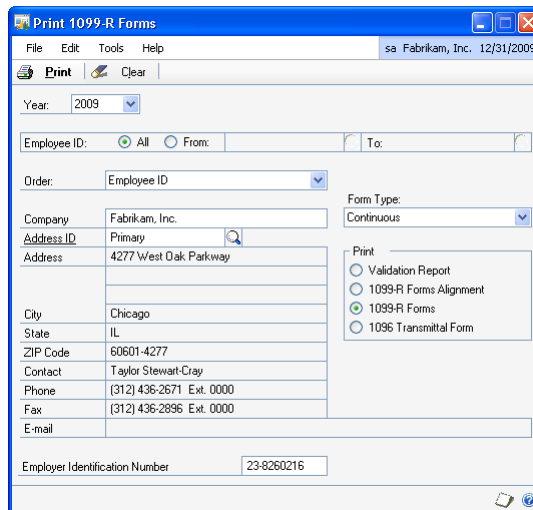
Print 1099-R Forms

File Edit Tools Help

sa Fabrikam, Inc. 12/31/2009

Print Clear

Year: 2009

Employee ID: All From: To:

Order: Employee ID

Form Type:
Continuous

Company Fabrikam, Inc.

Address ID Primary

Address 4277 West Oak Parkway

City Chicago

State IL

ZIP Code 60601-4277

Contact Taylor Stewart-Cray

Phone (312) 436-2671 Ext. 0000

Fax (312) 436-2896 Ext. 0000

E-mail

Print
Validation Report
1099-R Forms Alignment
1099-R Forms
1096 Transmittal Form

Employer Identification Number 23-8260216